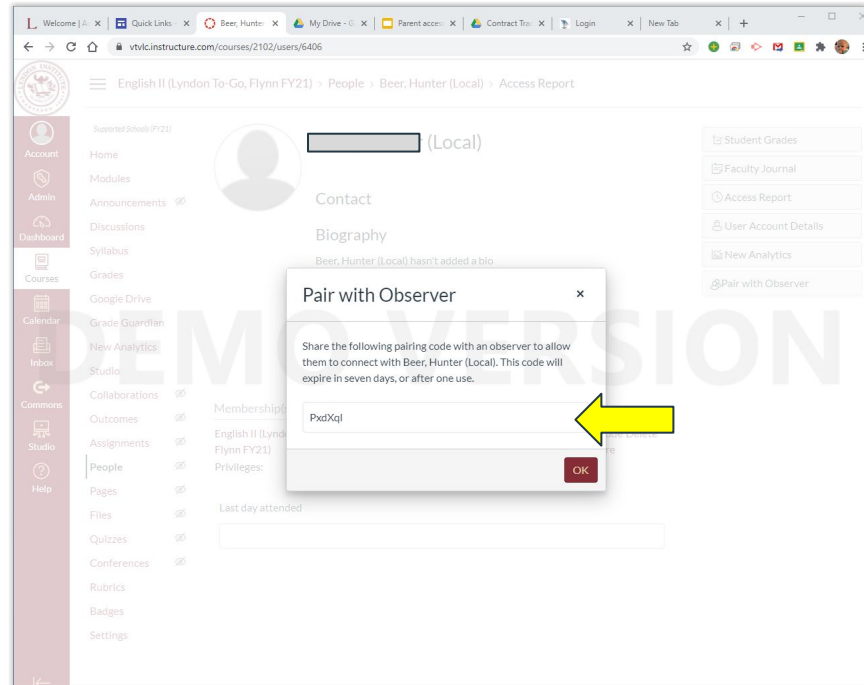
Welcome | A × | Quick Links × | Beer, Hunter × | My Drive - G × | Parent acces × | Contract Tra × | Login × | New Tab × | +

vtvlc.instructure.com/courses/2102/users/6406

English II (Lyndon To-Go, Flynn FY21) > People > Beer, Hunter (Local) > Access Report

Account
Admin
Dashboard
Courses
Calendar
Inbox
Commons
Studio
Help

Supported Schools (FY21)
Home
Modules
Announcements
Discussions
Syllabus
Grades
Google Drive
Grade Guardian
New Analytics
Studio
Collaborations
Outcomes
Assignments
People
Pages
Files
Quizzes
Conferences
Rubrics
Badges
Settings

(Local)

Contact

Biography

Beer, Hunter (Local) hasn't added a bio

Membership(
English II (Lynd
Flynn FY21)
Privileges:

Last day attended

Student Grades
Faculty Journal
Access Report
User Account Details
New Analytics
Pair with Observer

DEMO VERSION

Pair with Observer ×

Share the following pairing code with an observer to allow them to connect with Beer, Hunter (Local). This code will expire in seven days, or after one use.

PxdXql

OK